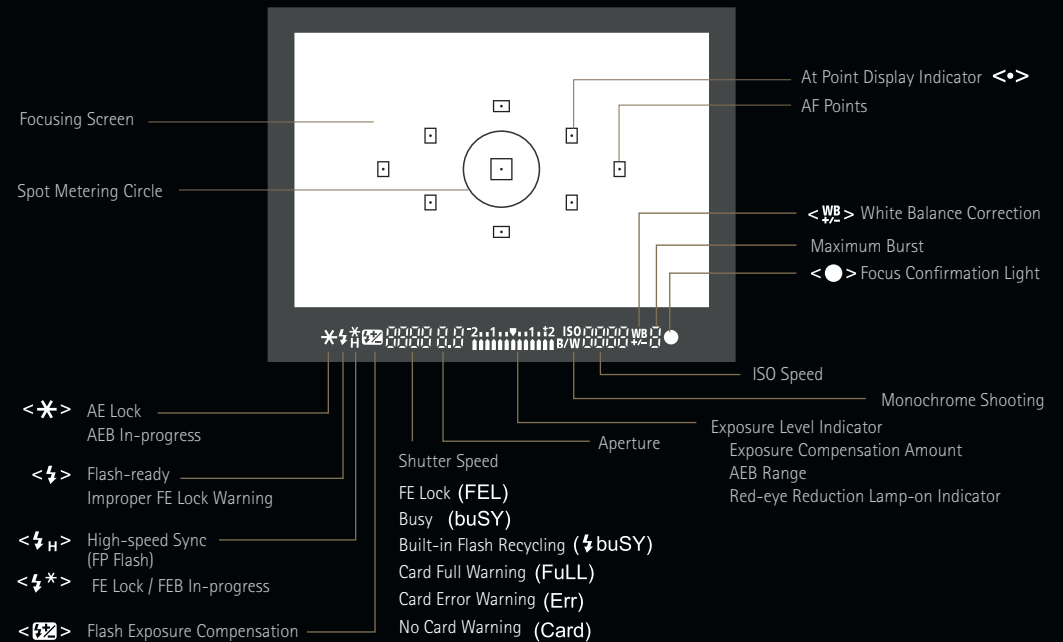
At Point Display Indicator <•>
AF Points

Focusing Screen

Spot Metering Circle

< WB +/- > White Balance Correction
Maximum Burst
< ● > Focus Confirmation Light

ISO Speed
Monochrome Shooting

< ✳ > AE Lock
AEB In-progress

< ϟ > Flash-ready
Improper FE Lock Warning

< ϟH > High-speed Sync (FP Flash)
< ϟ✳ > FE Lock / FEB In-progress

< ϟ± > Flash Exposure Compensation

Shutter Speed
FE Lock (FEL)
Busy (buSY)
Built-in Flash Recycling (ϟbuSY)
Card Full Warning (FuLL)
Card Error Warning (Err)
No Card Warning (Card)

Aperture

Exposure Level Indicator
Exposure Compensation Amount
AEB Range
Red-eye Reduction Lamp-on Indicator

ISO
B/W